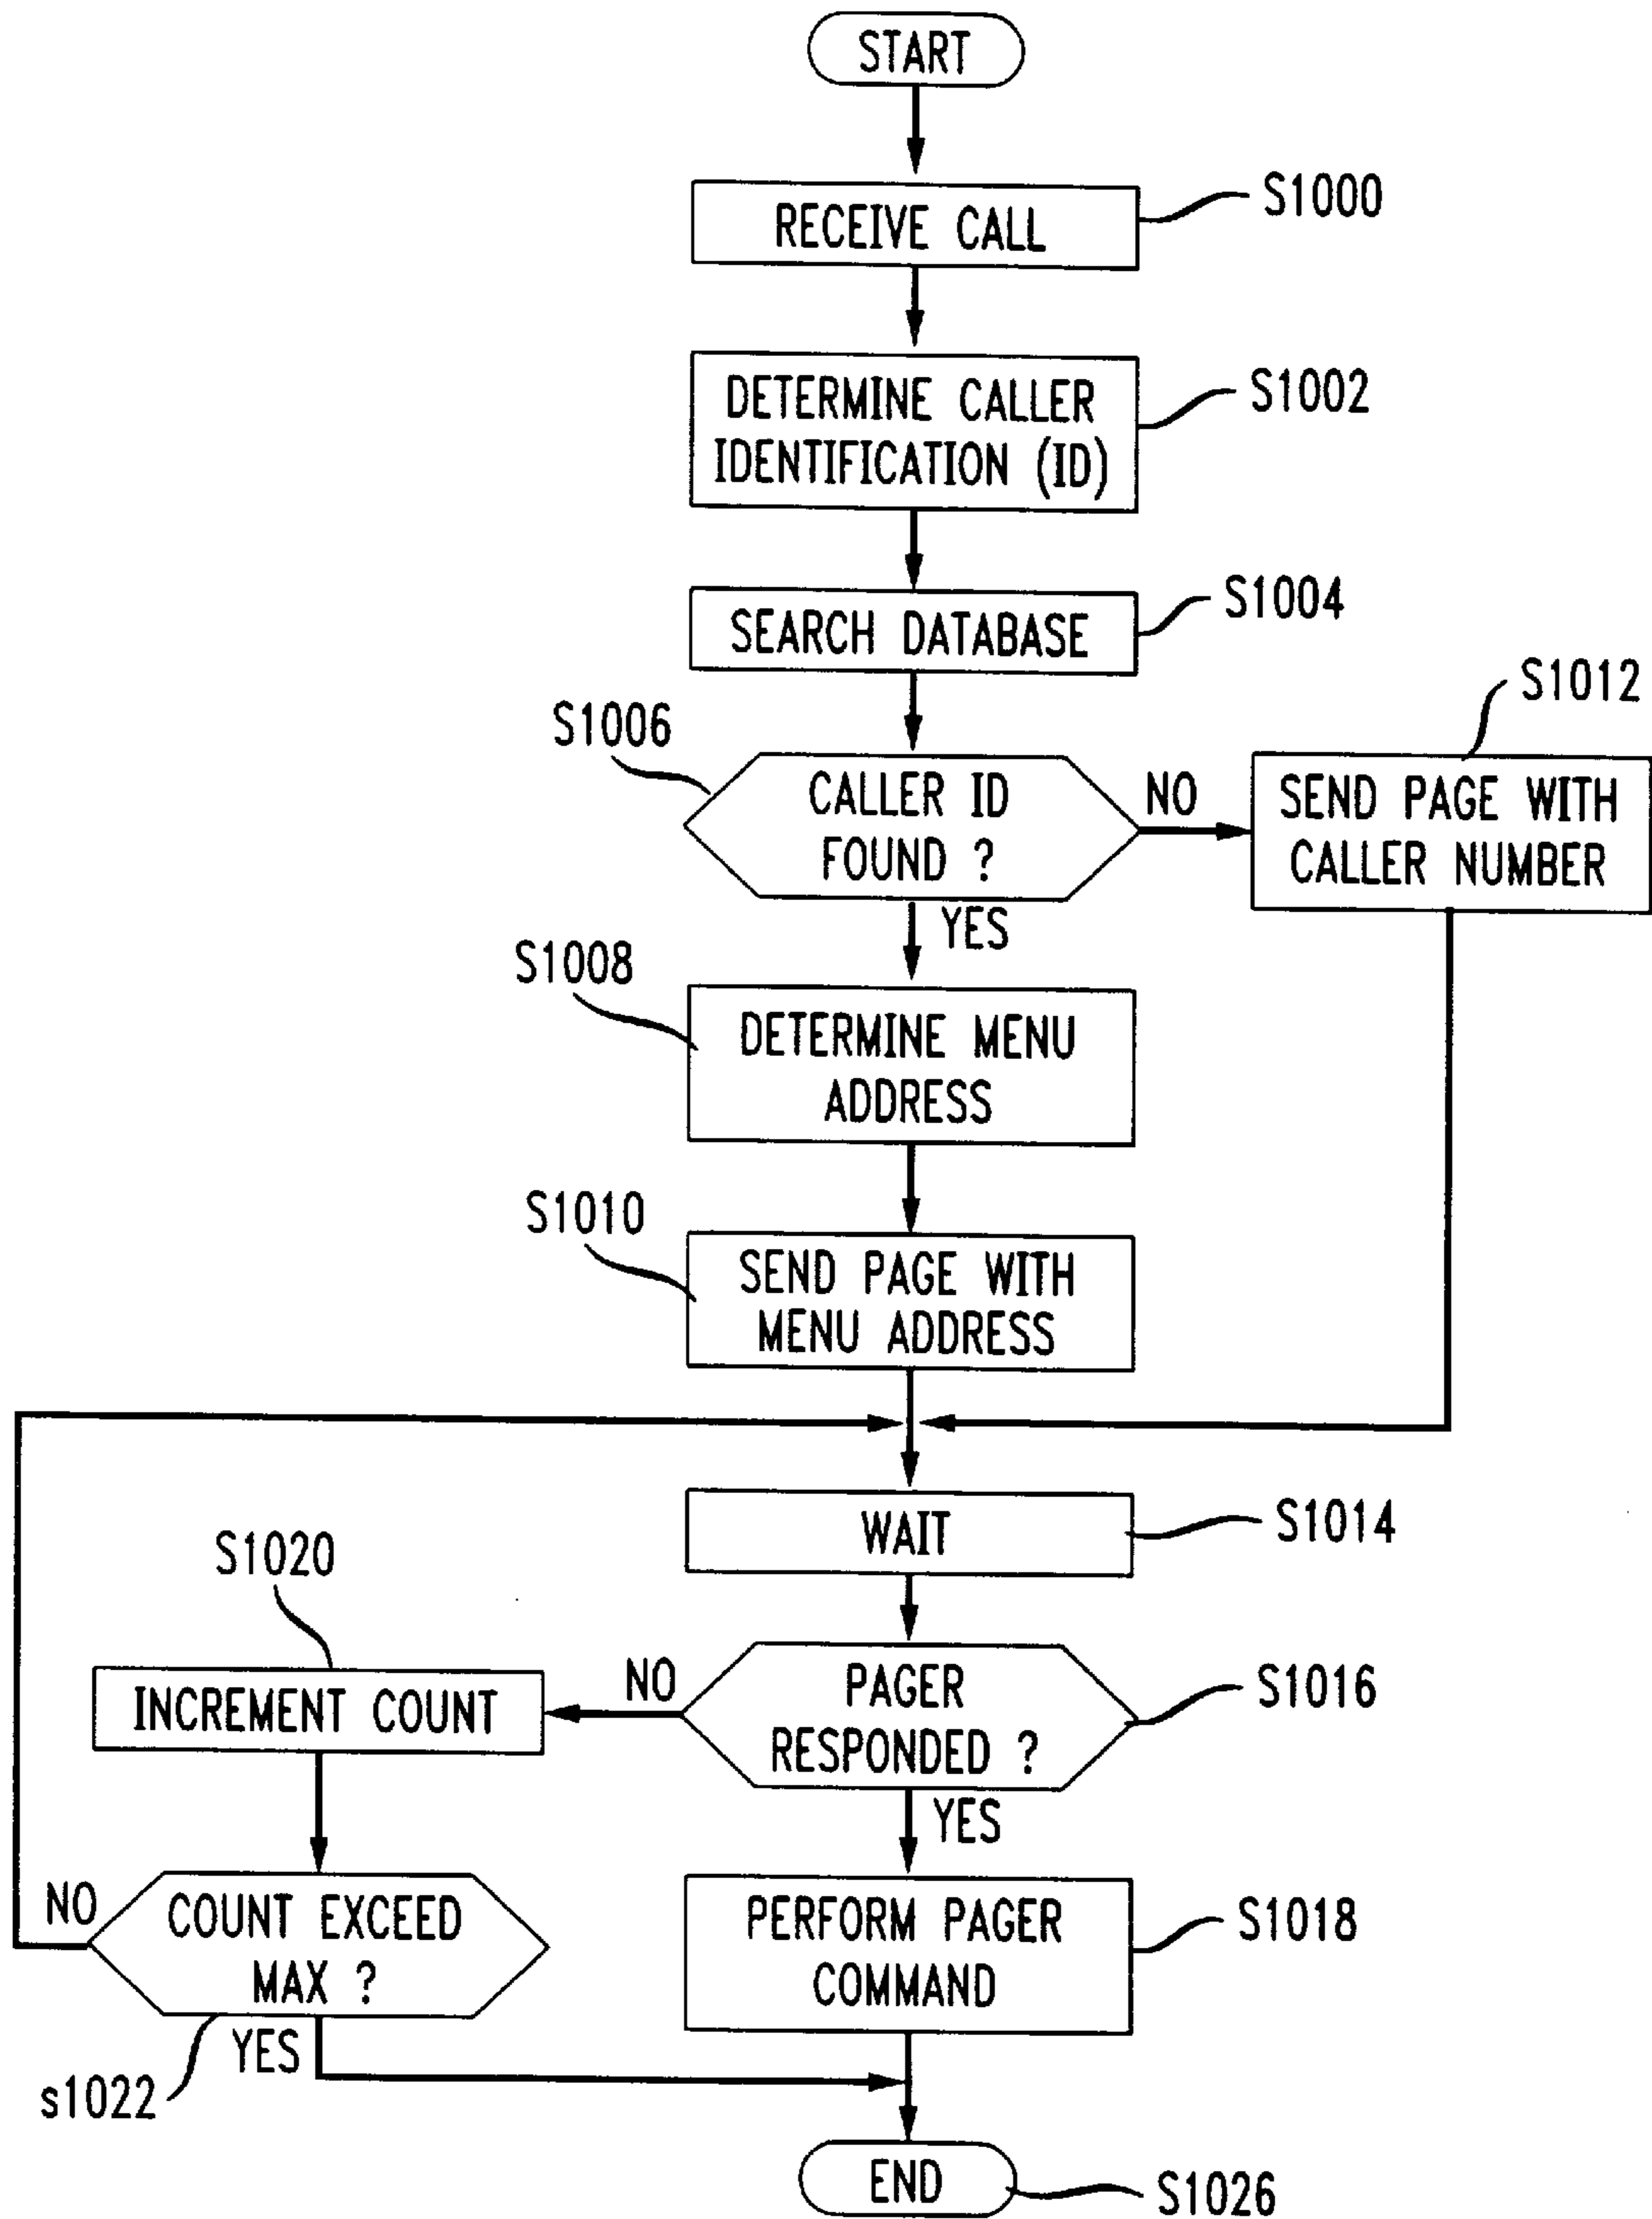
START

RECEIVE CALL
S1000

DETERMINE CALLER IDENTIFICATION (ID)
S1002

SEARCH DATABASE
S1004

S1006
CALLER ID FOUND ?
NO
S1012
SEND PAGE WITH CALLER NUMBER
YES

S1008
DETERMINE MENU ADDRESS

S1010
SEND PAGE WITH MENU ADDRESS

WAIT
S1014

S1020
INCREMENT COUNT
NO
PAGER RESPONDED ?
S1016
YES

NO
COUNT EXCEED MAX ?
PERFORM PAGER COMMAND
S1018
YES
s1022

END
S1026